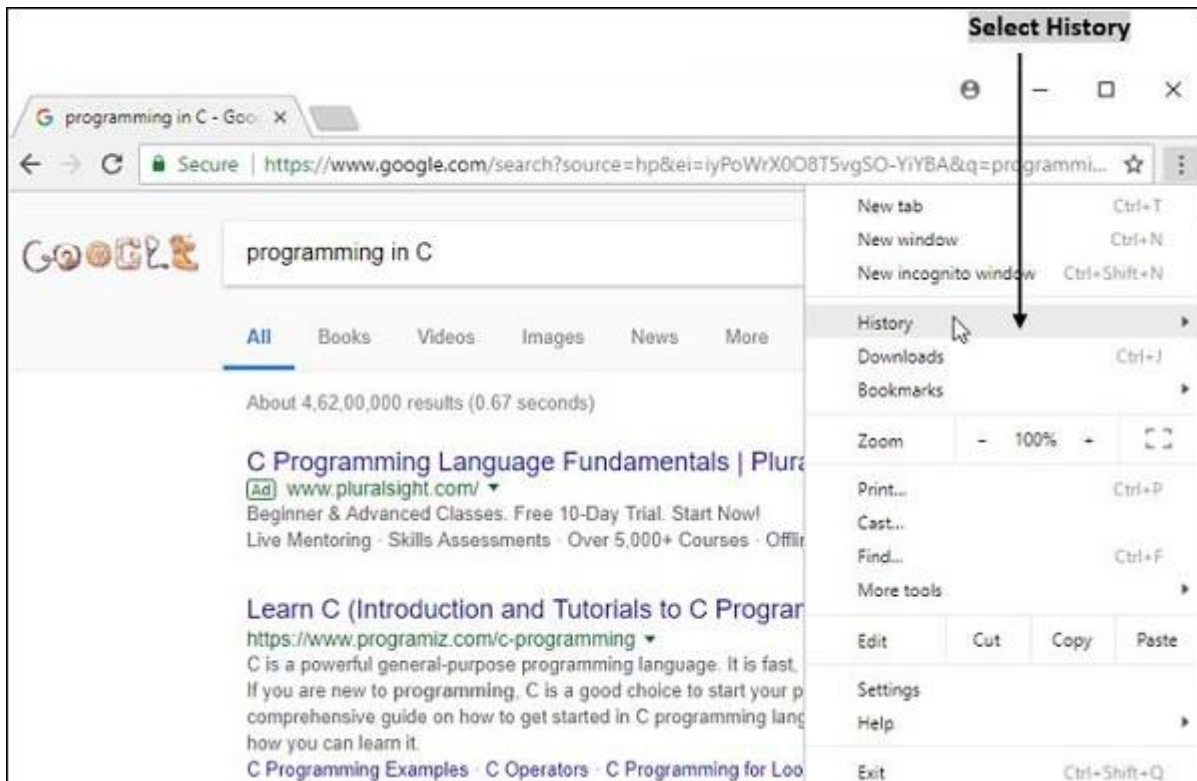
Select History

G programming in C - Goo ×

Secure | https://www.google.com/search?source=hp&ei=iyPoWrX0O8T5vgSO-YiYBA&q=programmi...

GOOGLE

programming in C

All Books Videos Images News More

About 4,62,00,000 results (0.67 seconds)

C Programming Language Fundamentals | Plura

Ad www.pluralsight.com/ ▾

Beginner & Advanced Classes. Free 10-Day Trial. Start Now!

Live Mentoring · Skills Assessments · Over 5,000+ Courses · Offli

Learn C (Introduction and Tutorials to C Prograr

https://www.programiz.com/c-programming ▾

C is a powerful general-purpose programming language. It is fast,

If you are new to programming, C is a good choice to start your p

comprehensive guide on how to get started in C programming lang

how you can learn it.

C Programming Examples · C Operators · C Programming for Loo

| | | | |
|---|---|---|---|
| New tab | | | Ctrl+T |
| New window | | | Ctrl+N |
| New incognito window | | | Ctrl+Shift+N |
| History | | | |
| Downloads | | | Ctrl+J |
| Bookmarks | | | |
| Zoom | - | 100% | + |
| Print... | | | Ctrl+P |
| Cast... | | | |
| Find... | | | Ctrl+F |
| More tools | | | |
| Edit | Cut | Copy | Paste |
| Settings | | | |
| Help | | | |
| Exit | | | Ctrl+Shift+Q |